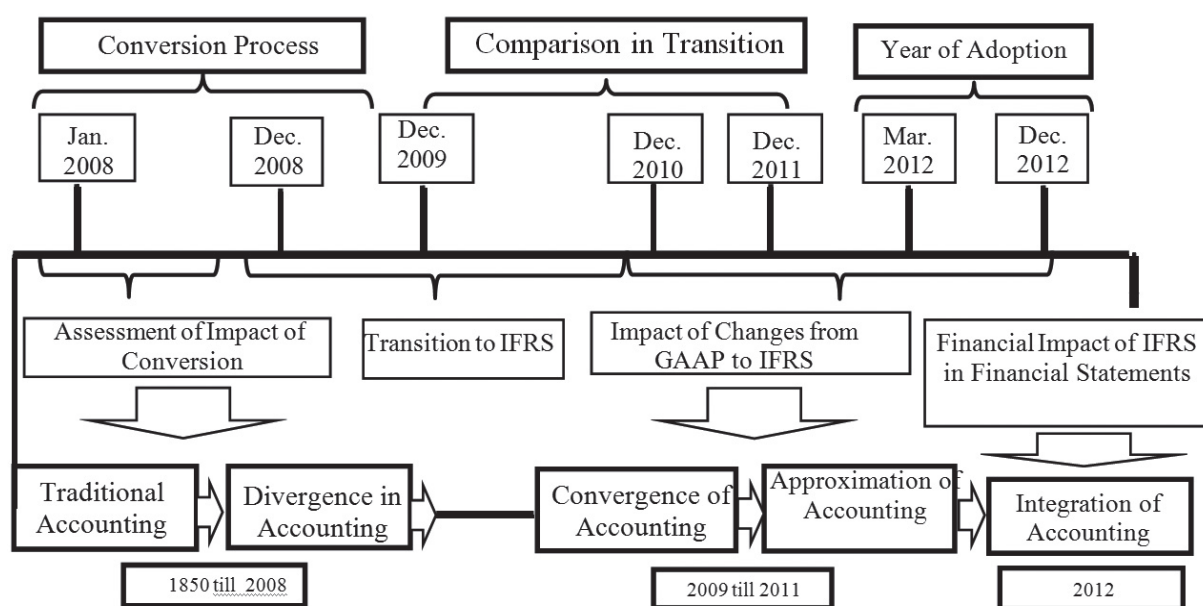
Conversion Process

Comparison in Transition

Year of Adoption

Jan. 2008

Dec. 2008

Dec. 2009

Dec. 2010

Dec. 2011

Mar. 2012

Dec. 2012

Assessment of Impact of Conversion

Transition to IFRS

Impact of Changes from GAAP to IFRS

Financial Impact of IFRS in Financial Statements

Traditional Accounting

Divergence in Accounting

Convergence of Accounting

Approximation of Accounting

Integration of Accounting

1850 till 2008

2009 till 2011

2012